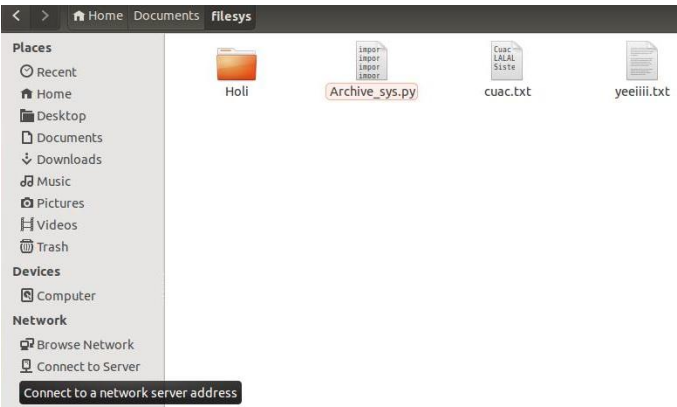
< > Home Documents filesys

Places
Recent
Home
Desktop
Documents
Downloads
Music
Pictures
Videos
Trash
Devices
Computer
Network
Browse Network
Connect to Server
Connect to a network server address

Holi

impor
impor
impor
impor
Archive_sys.py

Cuac
LALAL
Siste
cuac.txt

yeeiiii.txt